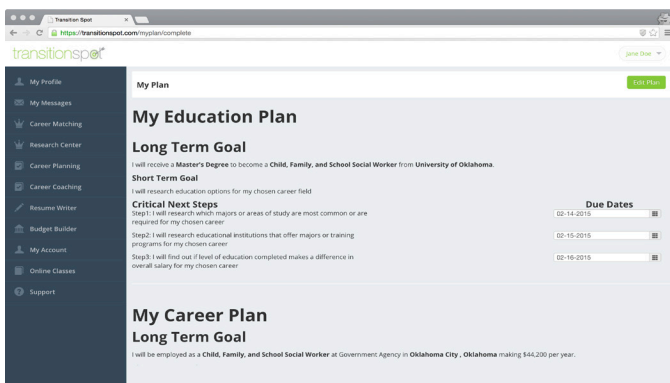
Transition Spot

https://transitionspot.com/myplan/complete

transitionspot

Jane Doe

My Profile
My Messages
Career Matching
Research Center
Career Planning
Career Coaching
Resume Writer
Budget Builder
My Account
Online Classes
Support

My Plan

Edit Plan

My Education Plan

Long Term Goal

I will receive a Master's Degree to become a Child, Family, and School Social Worker from University of Oklahoma.

Short Term Goal

I will research education options for my chosen career field

Critical Next Steps

Due Dates

Step1: I will research which majors or areas of study are most common or are required for my chosen career
02-14-2015

Step2: I will research educational institutions that offer majors or training programs for my chosen career
02-15-2015

Step3: I will find out if level of education completed makes a difference in overall salary for my chosen career
02-16-2015

My Career Plan

Long Term Goal

I will be employed as a Child, Family, and School Social Worker at Government Agency in Oklahoma City , Oklahoma making $44,200 per year.